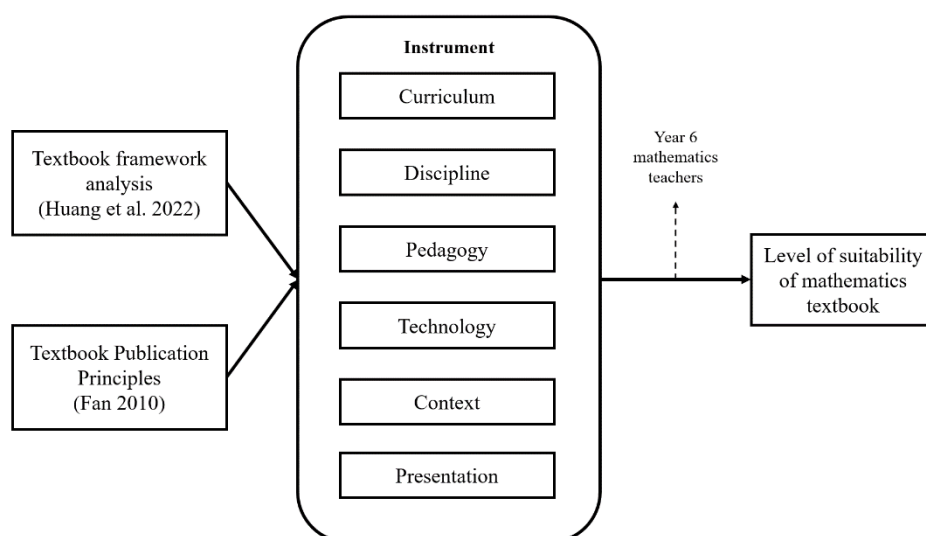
Textbook framework analysis (Huang et al. 2022)

Textbook Publication Principles (Fan 2010)

Instrument

Curriculum

Discipline

Pedagogy

Technology

Context

Presentation

Year 6 mathematics teachers

Level of suitability of mathematics textbook